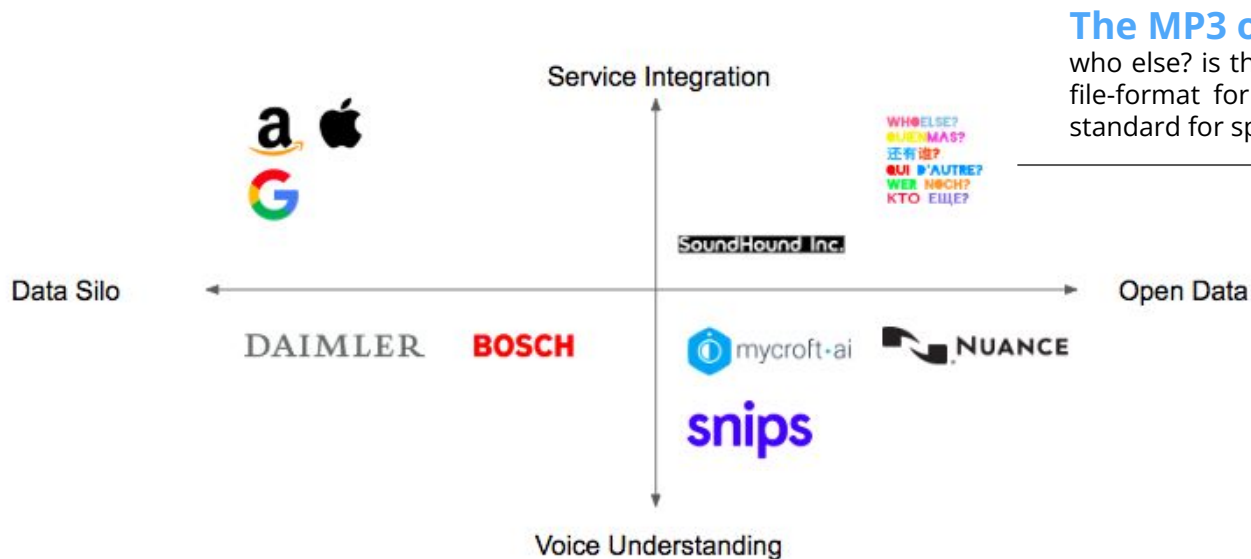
The MP3 o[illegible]
who else? is th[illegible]
file-format for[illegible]
standard for sp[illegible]

Service Integration

a

G

WHOELSE?
QUIENMAS?
还有谁?
QUI D'AUTRE?
WER NOCH?
КТО ЕЩЕ?

SoundHound Inc.

Data Silo

Open Data

DAIMLER

BOSCH

mycroft·ai

NUANCE

snips

Voice Understanding